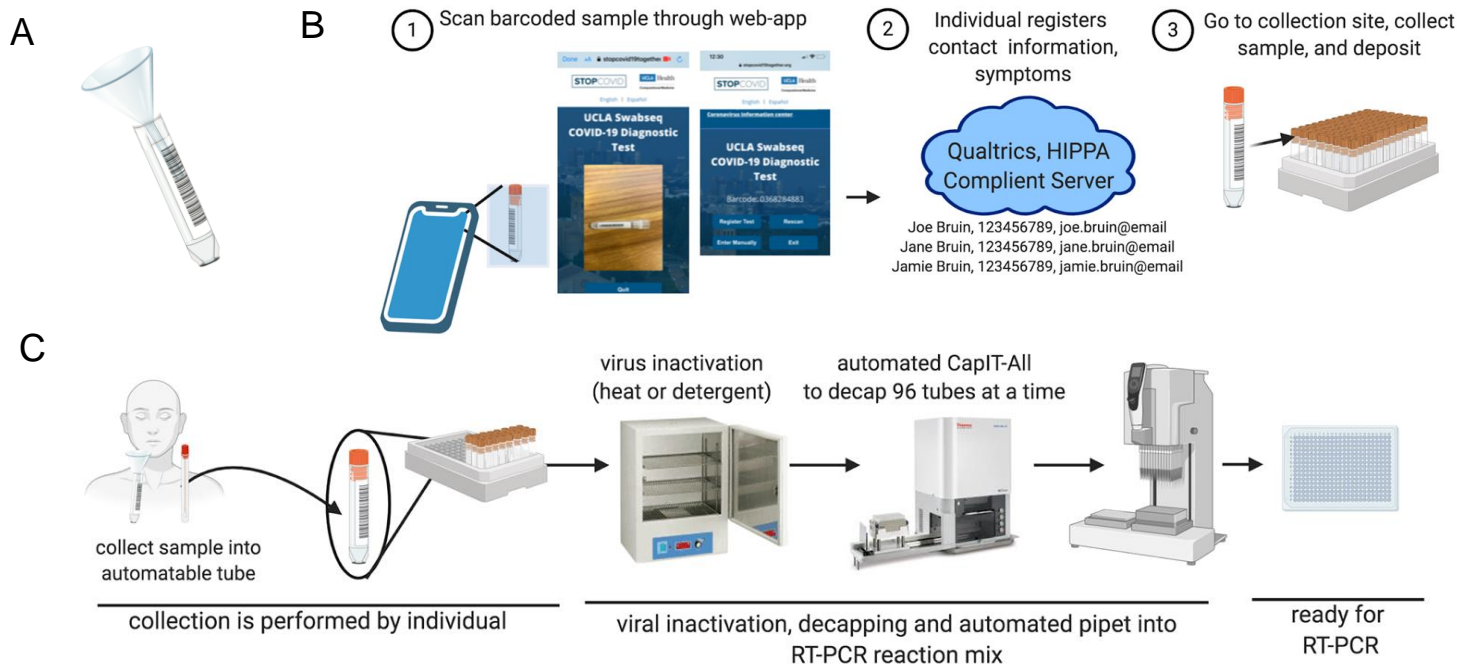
A

B

1 Scan barcoded sample through web-app

Done stopcovid19together

STOPCOVID UCLA Health

English | Español

UCLA Swabseq COVID-19 Diagnostic Test

Quit

12:30

STOPCOVID UCLA Health

Coronavirus Information Center

UCLA Swabseq COVID-19 Diagnostic Test

Barcode: 0368284883

Register Test

Rescan

Enter Manually

Exit

2 Individual registers contact information, symptoms

Qualtrics, HIPPA Complient Server

Joe Bruin, 123456789, joe.bruin@email
Jane Bruin, 123456789, jane.bruin@email
Jamie Bruin, 123456789, jamie.bruin@email

3 Go to collection site, collect sample, and deposit

C

collect sample into automatable tube

virus inactivation (heat or detergent)

automated CapIT-All to decap 96 tubes at a time

Thermo

collection is performed by individual

viral inactivation, decapping and automated pipet into RT-PCR reaction mix

ready for RT-PCR